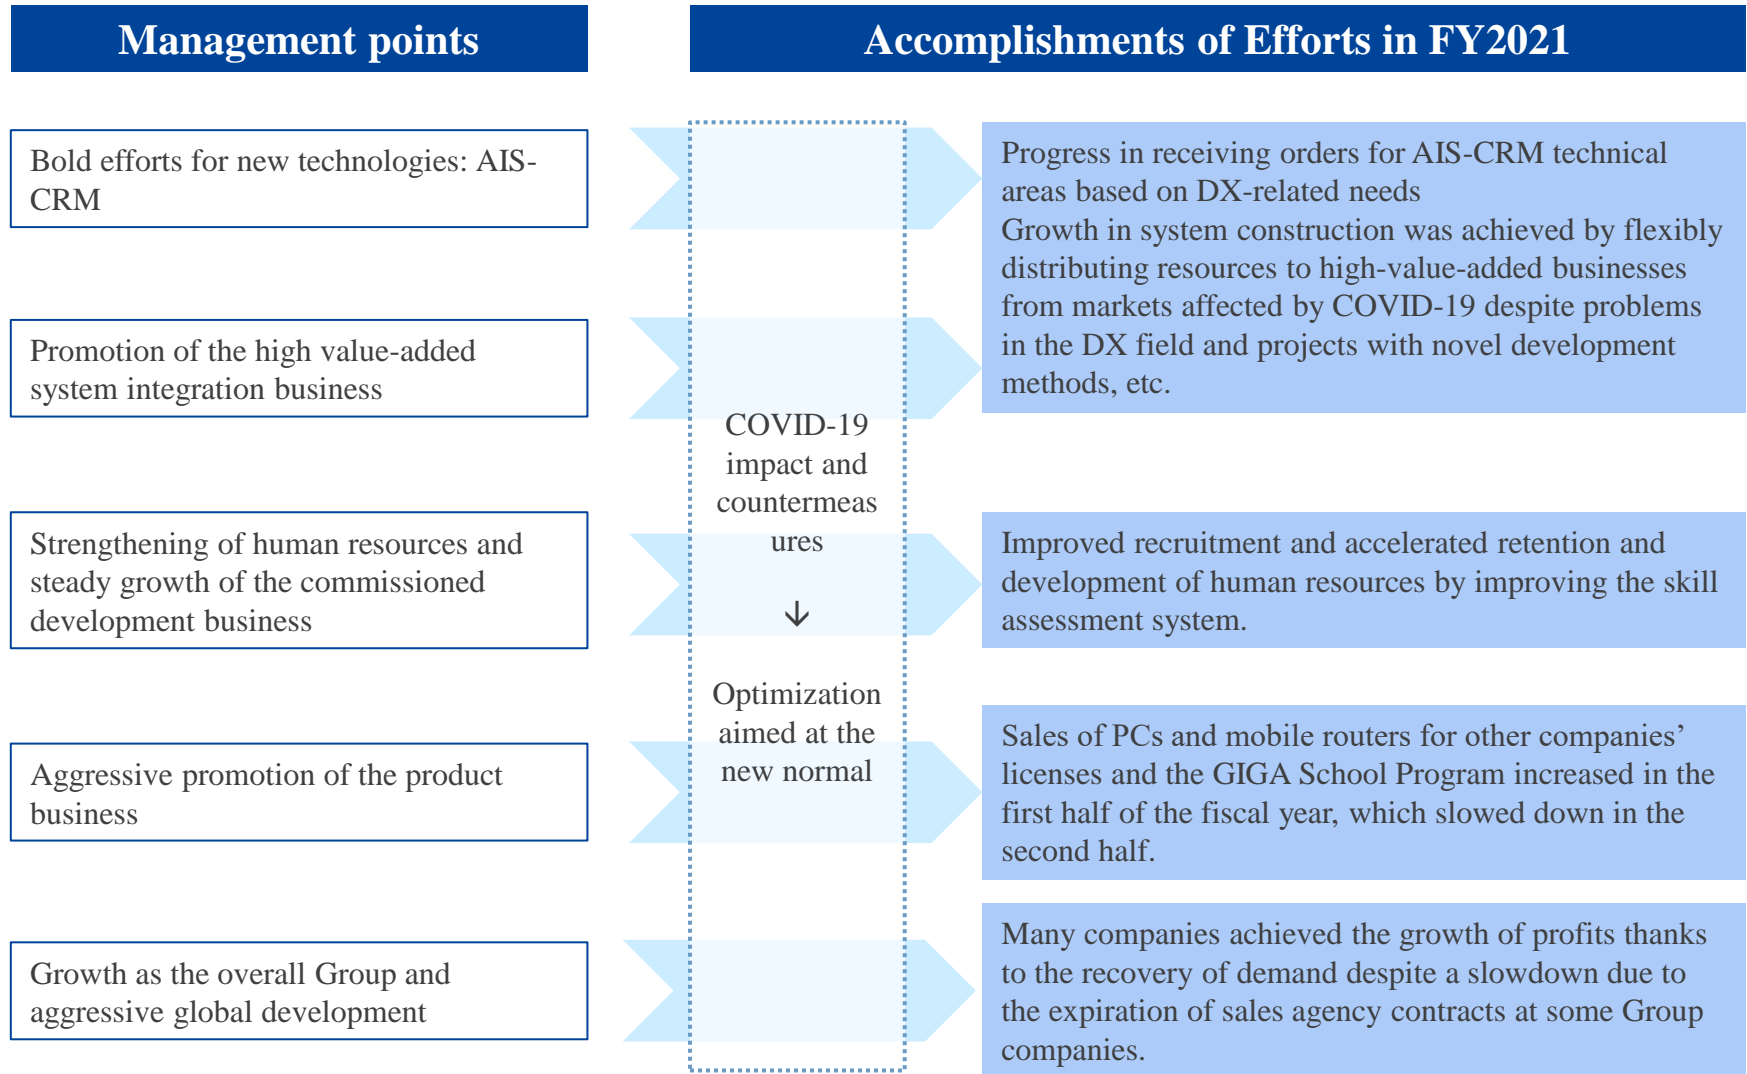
Management points

Accomplishments of Efforts in FY2021

Bold efforts for new technologies: AIS-CRM

Promotion of the high value-added system integration business

Strengthening of human resources and steady growth of the commissioned development business

Aggressive promotion of the product business

Growth as the overall Group and aggressive global development

COVID-19 impact and countermeasures

↓

Optimization aimed at the new normal

Progress in receiving orders for AIS-CRM technical areas based on DX-related needs
Growth in system construction was achieved by flexibly distributing resources to high-value-added businesses from markets affected by COVID-19 despite problems in the DX field and projects with novel development methods, etc.

Improved recruitment and accelerated retention and development of human resources by improving the skill assessment system.

Sales of PCs and mobile routers for other companies' licenses and the GIGA School Program increased in the first half of the fiscal year, which slowed down in the second half.

Many companies achieved the growth of profits thanks to the recovery of demand despite a slowdown due to the expiration of sales agency contracts at some Group companies.